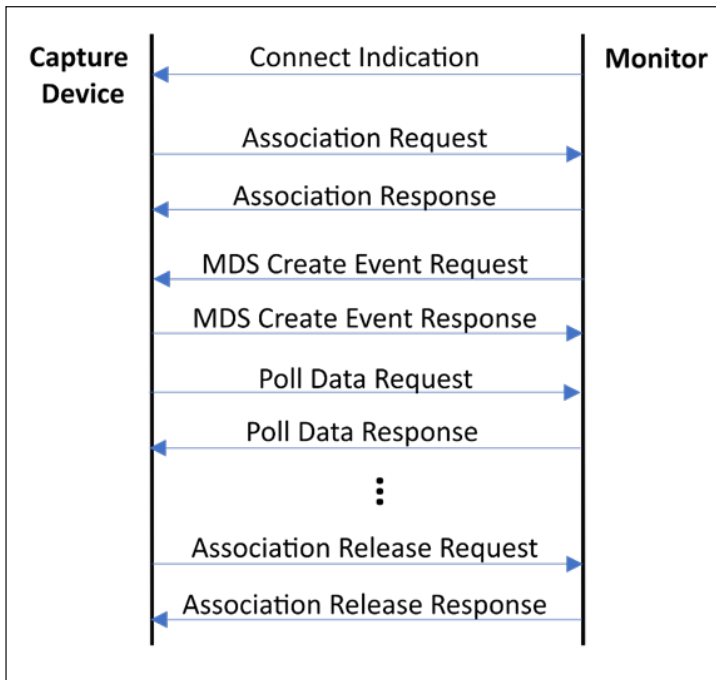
Capture Device

Monitor

Connect Indication

Association Request

Association Response

MDS Create Event Request

MDS Create Event Response

Poll Data Request

Poll Data Response

⋮

Association Release Request

Association Release Response